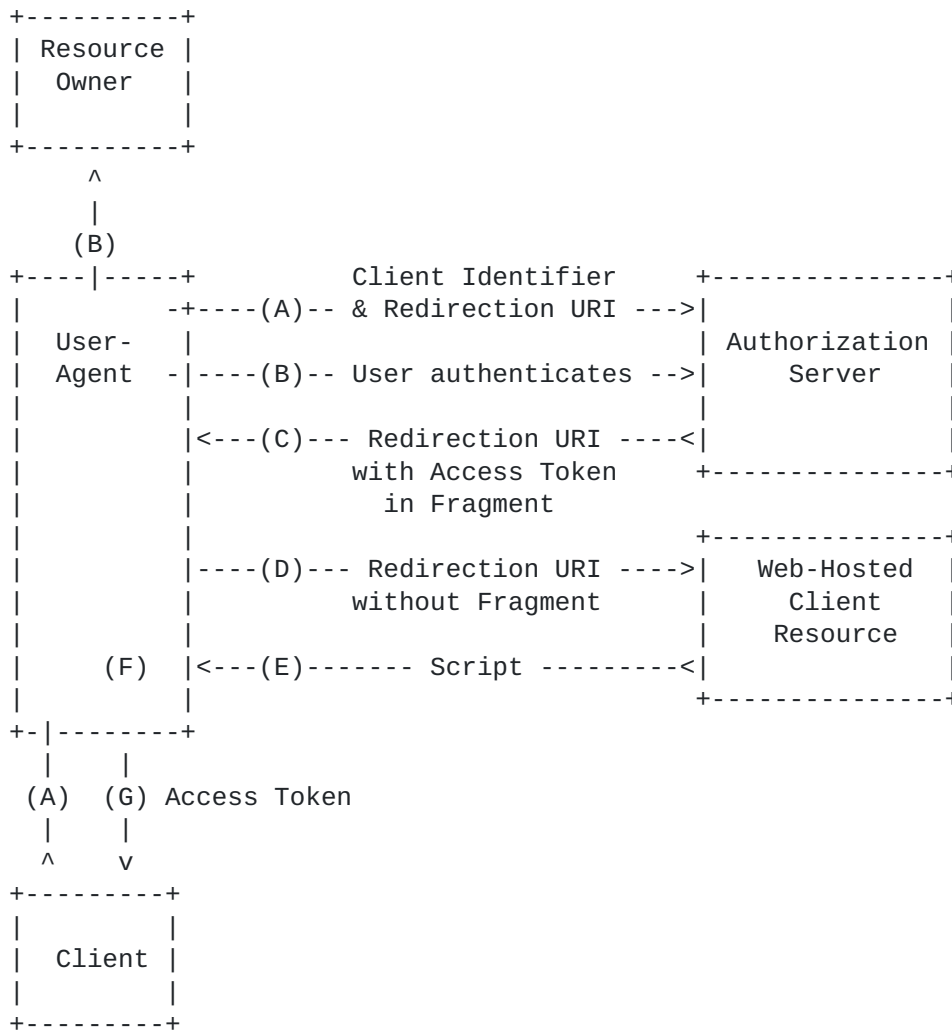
Resource Owner

(B)

User-Agent

Client Identifier & Redirection URI

(A)

(B) User authenticates

(C) Redirection URI with Access Token in Fragment

(D) Redirection URI without Fragment

(E) Script

(F)

Authorization Server

Web-Hosted Client Resource

(A)

(G) Access Token

Client